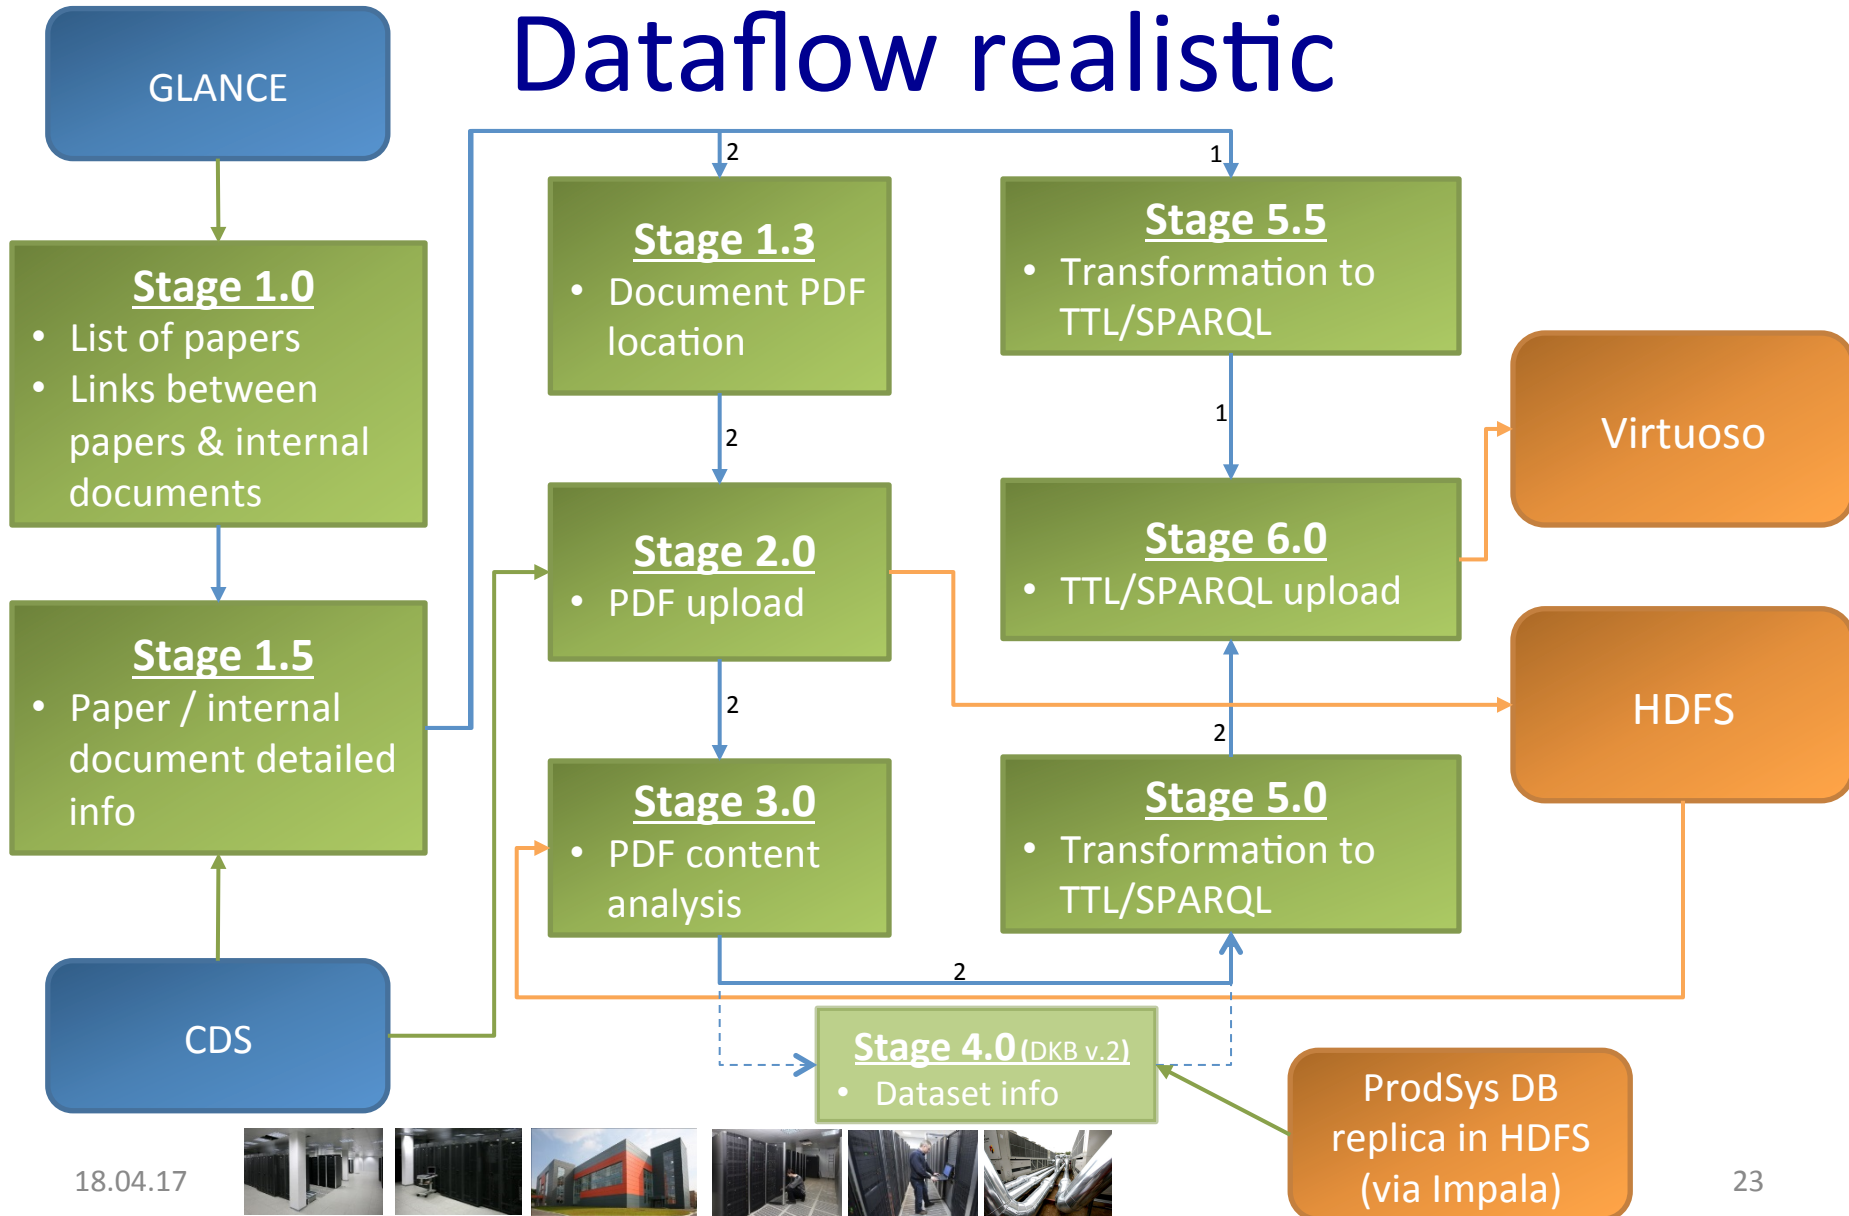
Dataflow realistic

GLANCE

Stage 1.0
• List of papers
• Links between papers & internal documents

Stage 1.5
• Paper / internal document detailed info

CDS

2

1

Stage 1.3
• Document PDF location

2

Stage 2.0
• PDF upload

2

Stage 3.0
• PDF content analysis

Stage 5.5
• Transformation to TTL/SPARQL

1

Stage 6.0
• TTL/SPARQL upload

2

Stage 5.0
• Transformation to TTL/SPARQL

2

Virtuoso

HDFS

Stage 4.0 (DKB v.2)
• Dataset info

ProdSys DB replica in HDFS (via Impala)

18.04.17

23